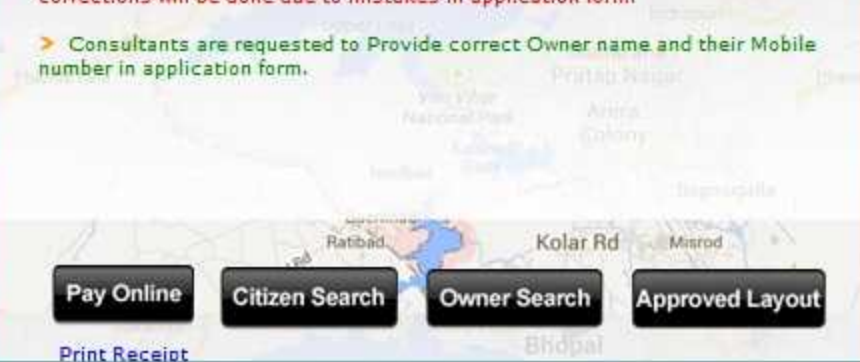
corrections will be done due to mistakes in application form.

> Consultants are requested to Provide correct Owner name and their Mobile number in application form.

Pratap Nagar
Van Vihar National Park
Arera Colony
Ratibad
Kolar Rd
Misrod

Pay Online
Citizen Search
Owner Search
Approved Layout

Print Receipt
Bhopal